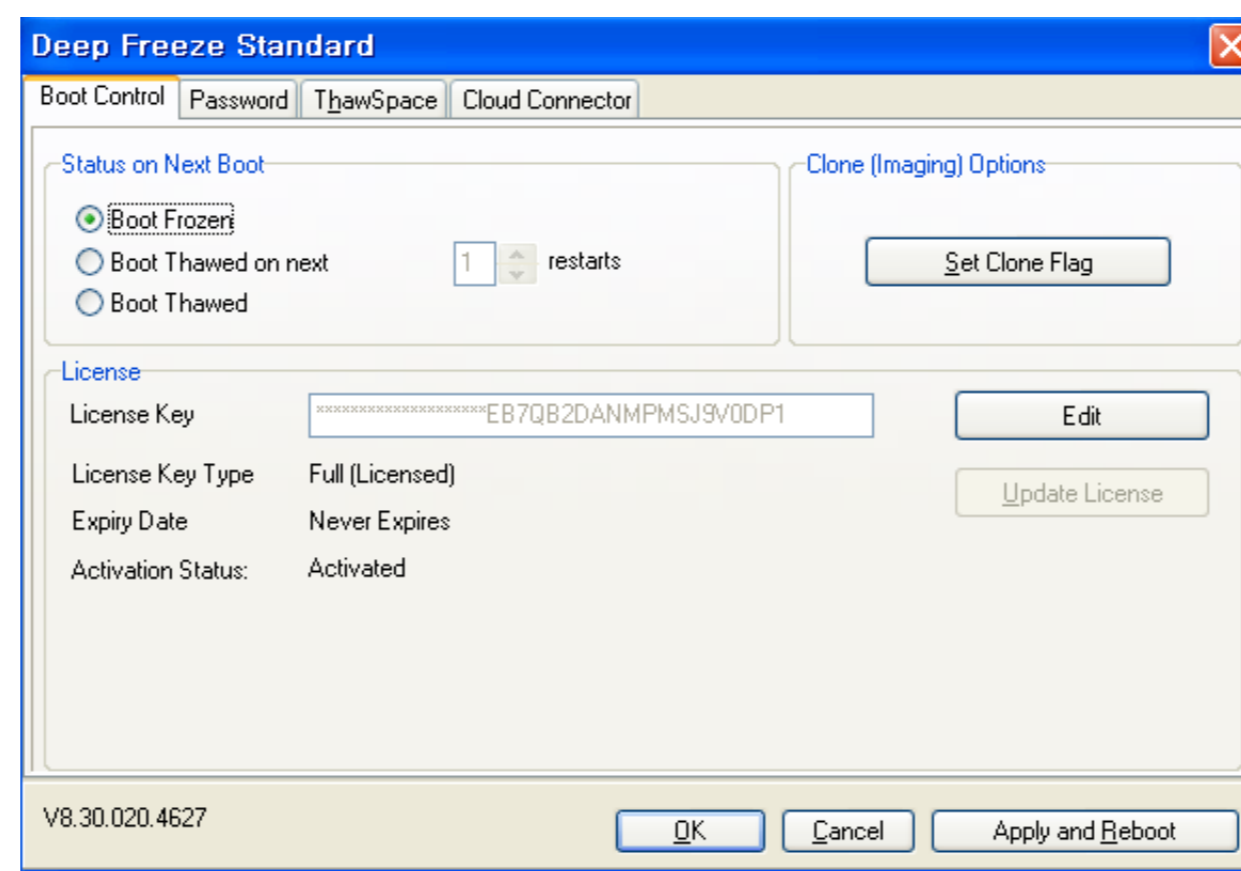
Deep Freeze Standard

Boot Control | Password | ThawSpace | Cloud Connector

Status on Next Boot

Boot Frozen

Boot Thawed on next 1 restarts

Boot Thawed

Clone (Imaging) Options

Set Clone Flag

License

License Key ********************EB7QB2DANMPMSJ9V0DP1

Edit

License Key Type Full (Licensed)

Update License

Expiry Date Never Expires

Activation Status: Activated

V8.30.020.4627

OK

Cancel

Apply and Reboot